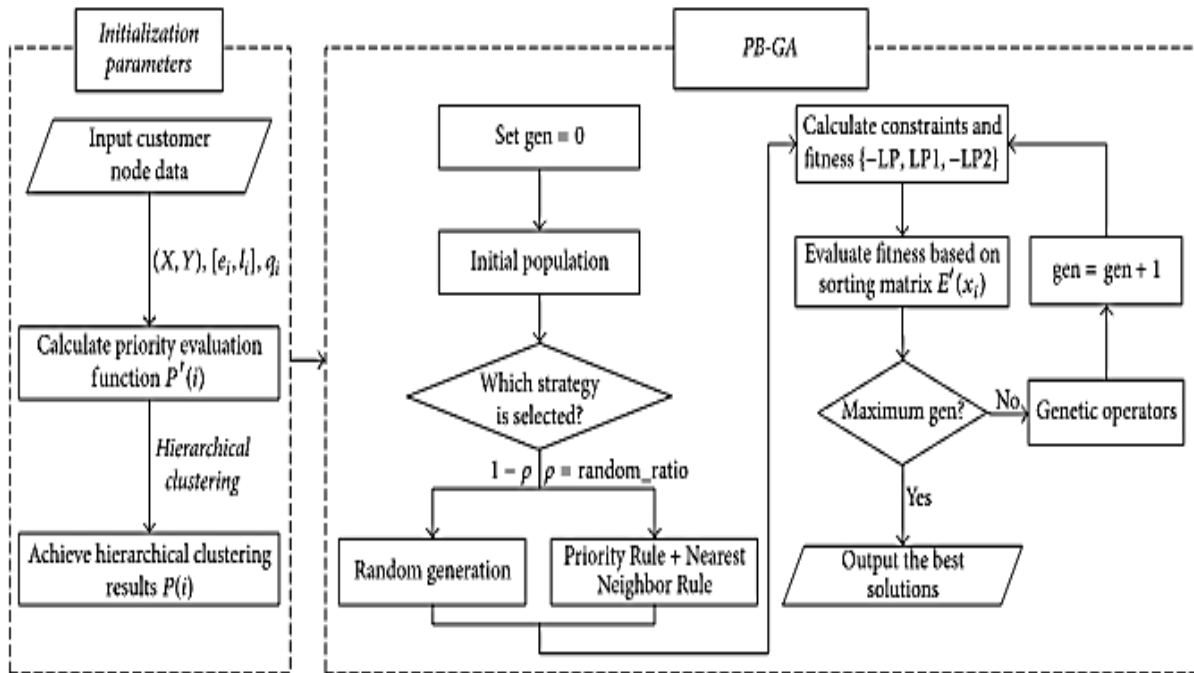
Initialization parameters

Input customer node data

$(X, Y)$, $[e_i, l_i]$, $q_i$

Calculate priority evaluation function $P'(i)$

Hierarchical clustering

Achieve hierarchical clustering results $P(i)$

PB-GA

Set gen = 0

Initial population

Which strategy is selected?

$1 - \rho$

$\rho$ = random_ratio

Random generation

Priority Rule + Nearest Neighbor Rule

Calculate constraints and fitness {−LP, LP1, −LP2}

Evaluate fitness based on sorting matrix $E'(x_i)$

gen = gen + 1

Maximum gen?

No

Genetic operators

Yes

Output the best solutions